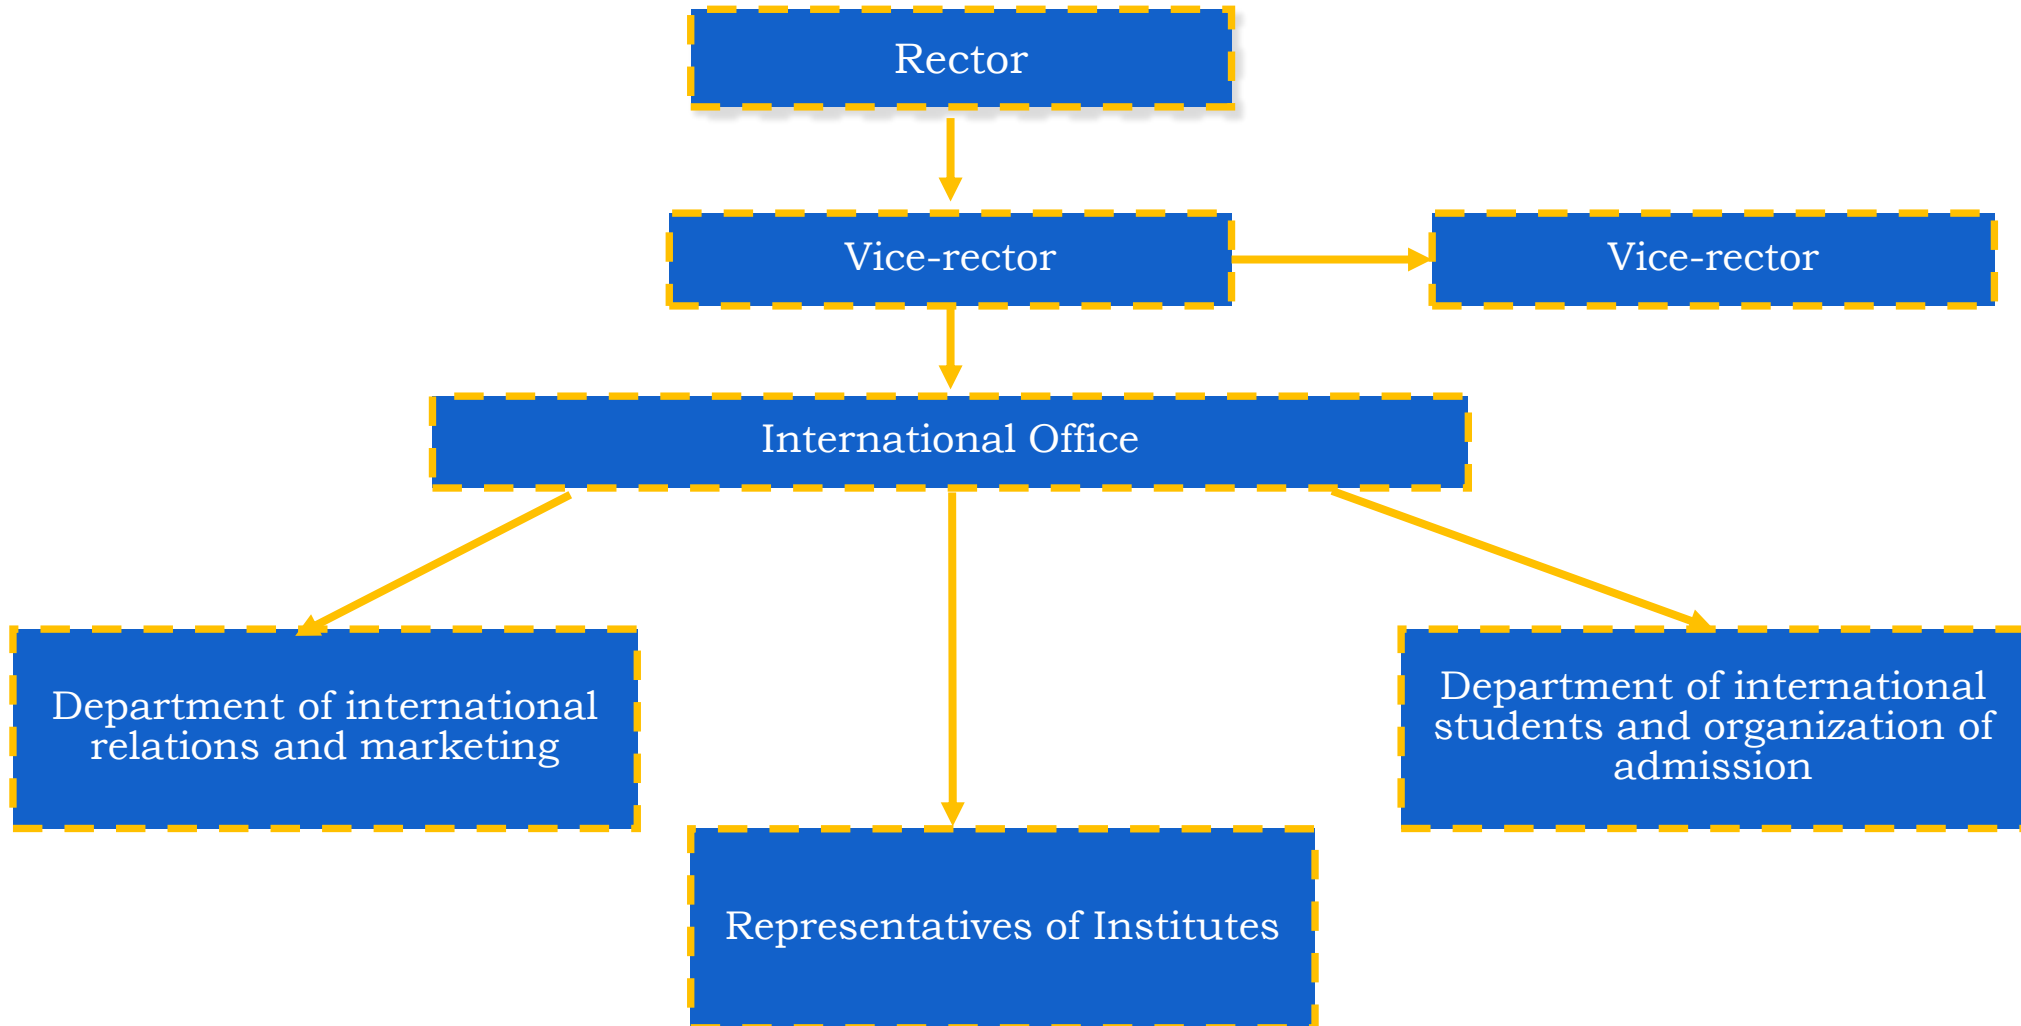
Rector

Vice-rector

Vice-rector

International Office

Department of international relations and marketing

Representatives of Institutes

Department of international students and organization of admission